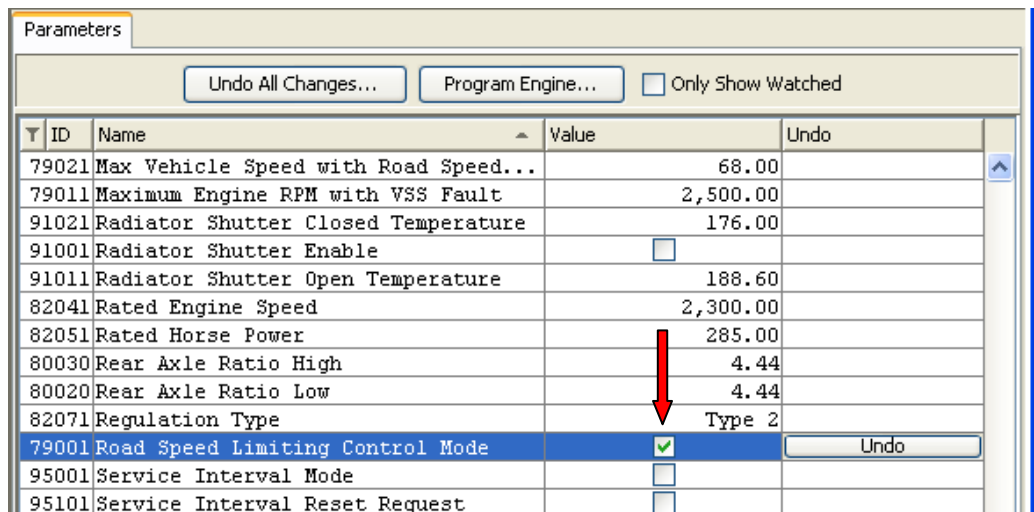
Parameters

Undo All Changes... Program Engine... Only Show Watched

| ID | Name | Value | Undo |
|---|---|---|---|
| 79021 | Max Vehicle Speed with Road Speed... | 68.00 | |
| 79011 | Maximum Engine RPM with VSS Fault | 2,500.00 | |
| 91021 | Radiator Shutter Closed Temperature | 176.00 | |
| 91001 | Radiator Shutter Enable | | |
| 91011 | Radiator Shutter Open Temperature | 188.60 | |
| 82041 | Rated Engine Speed | 2,300.00 | |
| 82051 | Rated Horse Power | 285.00 | |
| 80030 | Rear Axle Ratio High | 4.44 | |
| 80020 | Rear Axle Ratio Low | 4.44 | |
| 82071 | Regulation Type | Type 2 | |
| 79001 | Road Speed Limiting Control Mode | | Undo |
| 95001 | Service Interval Mode | | |
| 95101 | Service Interval Reset Request | | |